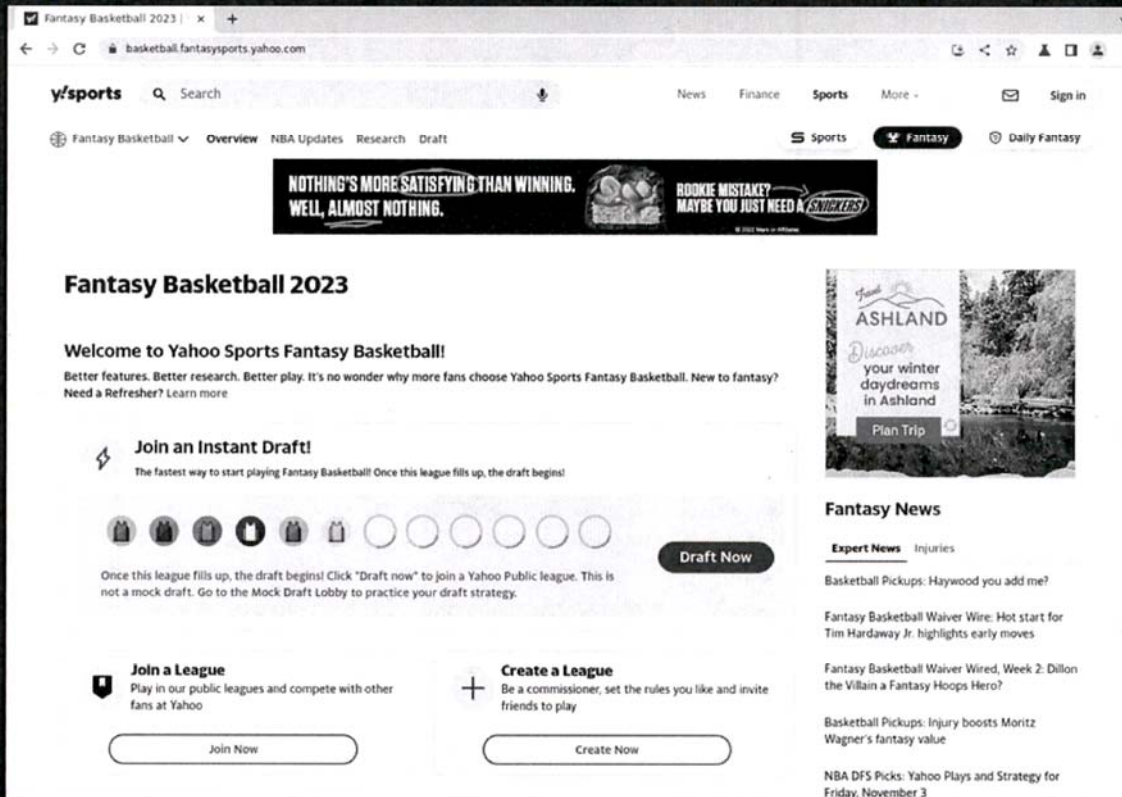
Fantasy Basketball 2023 | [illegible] ×

basketball.fantasysports.yahoo.com

y!sports Search News Finance Sports More Sign in

Fantasy Basketball Overview NBA Updates Research Draft Sports Fantasy Daily Fantasy

NOTHING'S MORE SATISFYING THAN WINNING. WELL, ALMOST NOTHING. ROOKIE MISTAKE? MAYBE YOU JUST NEED A SNICKERS

Fantasy Basketball 2023

Welcome to Yahoo Sports Fantasy Basketball!

Better features. Better research. Better play. It's no wonder why more fans choose Yahoo Sports Fantasy Basketball. New to fantasy? Need a Refresher? Learn more

Join an Instant Draft!

The fastest way to start playing Fantasy Basketball! Once this league fills up, the draft begins!

Draft Now

Once this league fills up, the draft begins! Click "Draft now" to join a Yahoo Public league. This is not a mock draft. Go to the Mock Draft Lobby to practice your draft strategy.

Join a League

Play in our public leagues and compete with other fans at Yahoo

Join Now

Create a League

Be a commissioner, set the rules you like and invite friends to play

Create Now

Travel ASHLAND Discover your winter daydreams in Ashland Plan Trip

Fantasy News

Expert News Injuries

Basketball Pickups: Haywood you add me?

Fantasy Basketball Waiver Wire: Hot start for Tim Hardaway Jr. highlights early moves

Fantasy Basketball Waiver Wired, Week 2: Dillon the Villain a Fantasy Hoops Hero?

Basketball Pickups: Injury boosts Moritz Wagner's fantasy value

NBA DFS Picks: Yahoo Plays and Strategy for Friday, November 3